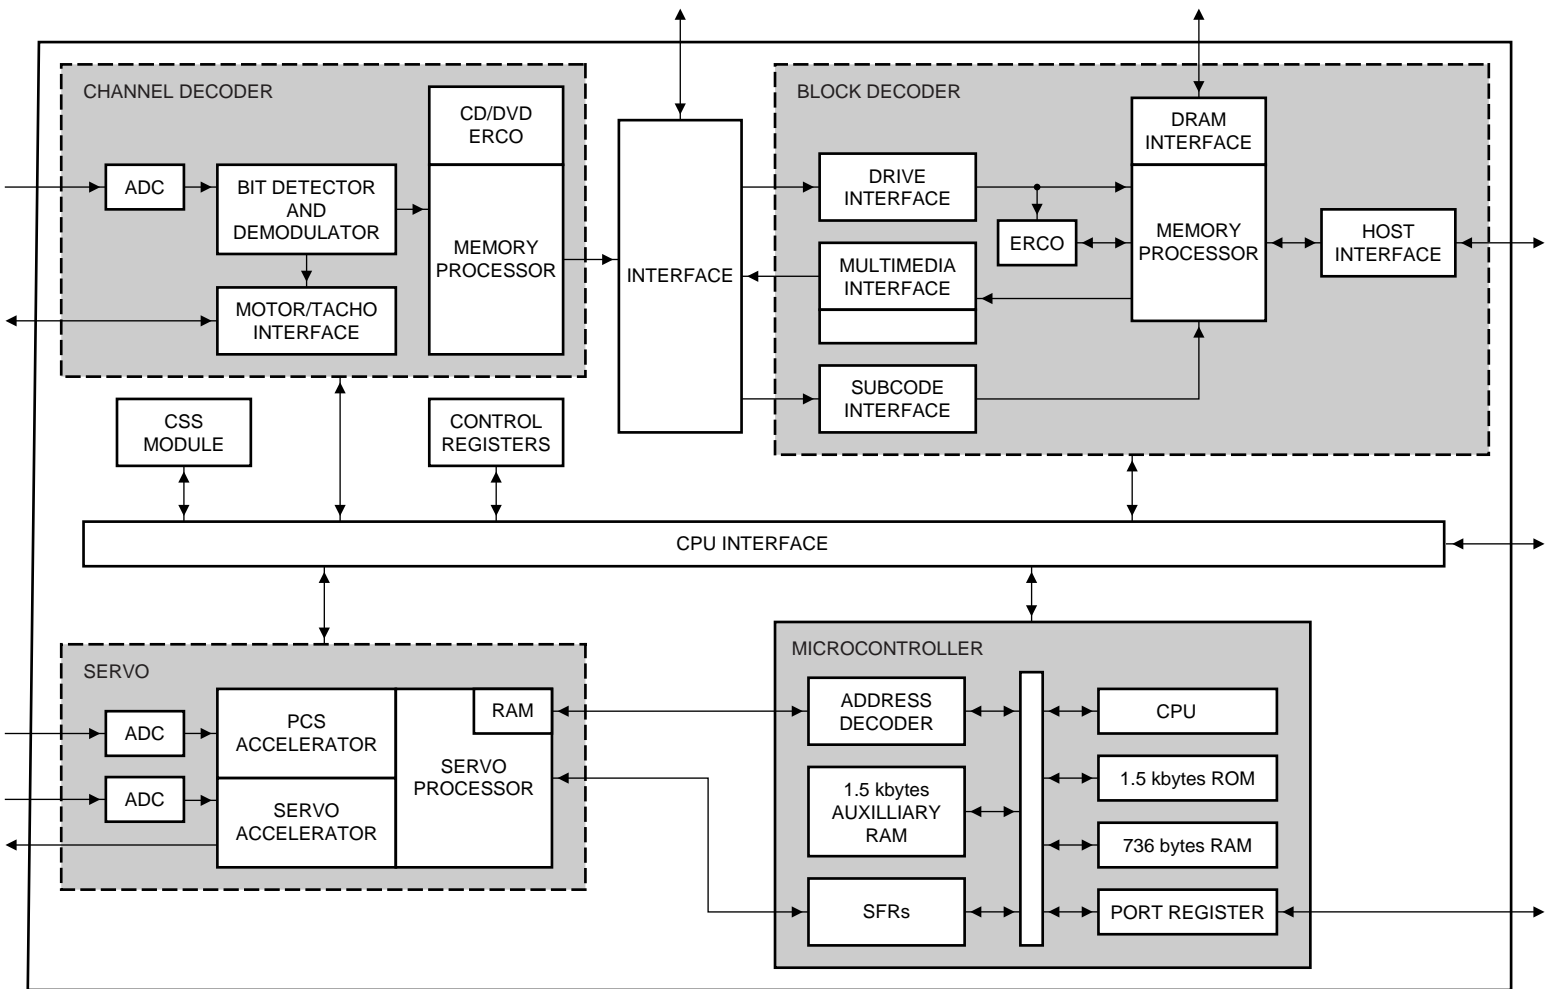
CHANNEL DECODER

ADC

BIT DETECTOR AND DEMODULATOR

CD/DVD ERCO

MEMORY PROCESSOR

MOTOR/TACHO INTERFACE

INTERFACE

BLOCK DECODER

DRIVE INTERFACE

DRAM INTERFACE

ERCO

MEMORY PROCESSOR

HOST INTERFACE

MULTIMEDIA INTERFACE

SUBCODE INTERFACE

CSS MODULE

CONTROL REGISTERS

CPU INTERFACE

SERVO

ADC

PCS ACCELERATOR

RAM

SERVO PROCESSOR

ADC

SERVO ACCELERATOR

MICROCONTROLLER

ADDRESS DECODER

CPU

1.5 kbytes AUXILLIARY RAM

1.5 kbytes ROM

736 bytes RAM

SFRs

PORT REGISTER